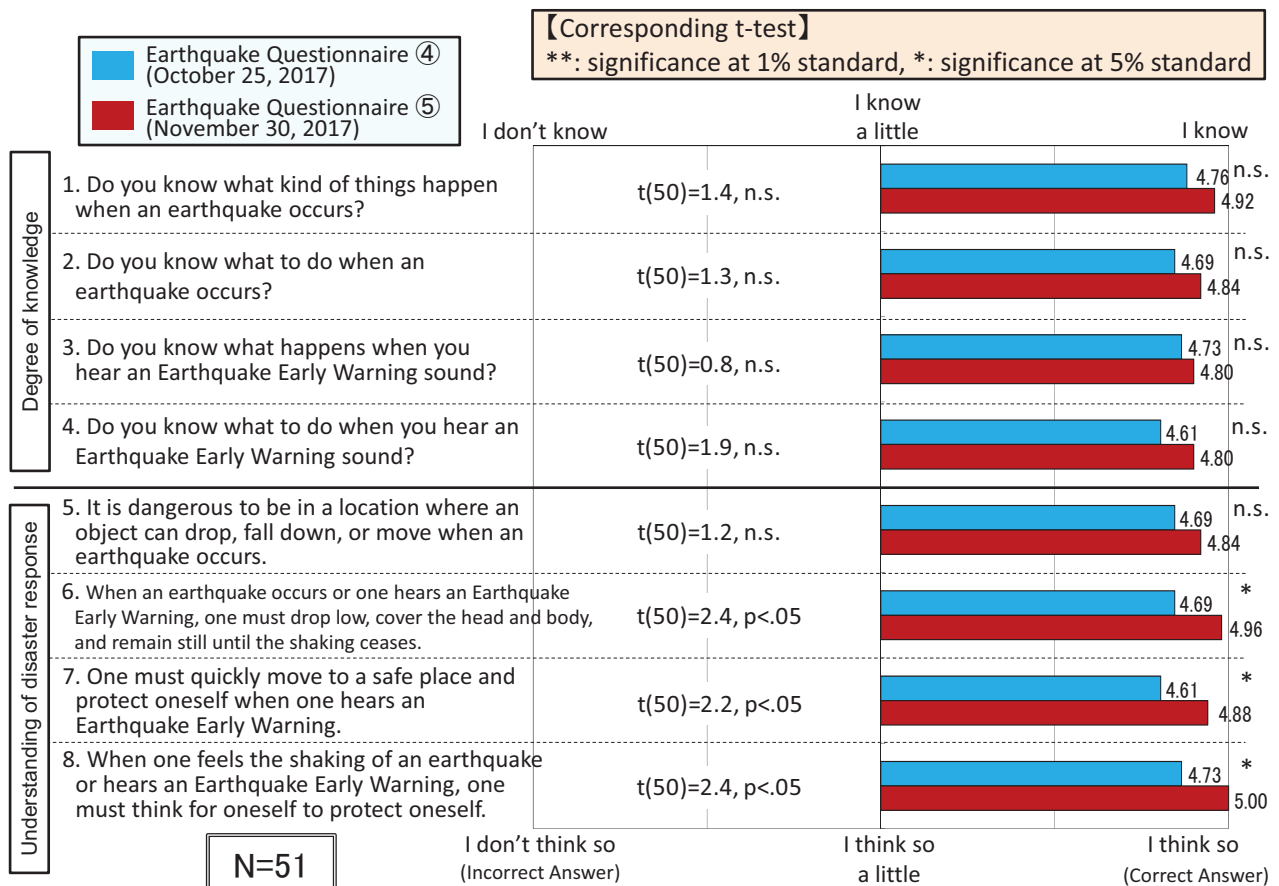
Earthquake Questionnaire ④ (October 25, 2017)
Earthquake Questionnaire ⑤ (November 30, 2017)

【Corresponding t-test】
**: significance at 1% standard, *: significance at 5% standard

I don't know
I know a little
I know

Degree of knowledge

1. Do you know what kind of things happen when an earthquake occurs?
t(50)=1.4, n.s.
4.76
4.92
n.s.

2. Do you know what to do when an earthquake occurs?
t(50)=1.3, n.s.
4.69
4.84
n.s.

3. Do you know what happens when you hear an Earthquake Early Warning sound?
t(50)=0.8, n.s.
4.73
4.80
n.s.

4. Do you know what to do when you hear an Earthquake Early Warning sound?
t(50)=1.9, n.s.
4.61
4.80
n.s.

Understanding of disaster response

5. It is dangerous to be in a location where an object can drop, fall down, or move when an earthquake occurs.
t(50)=1.2, n.s.
4.69
4.84
n.s.

6. When an earthquake occurs or one hears an Earthquake Early Warning, one must drop low, cover the head and body, and remain still until the shaking ceases.
t(50)=2.4, p<.05
4.69
4.96
*

7. One must quickly move to a safe place and protect oneself when one hears an Earthquake Early Warning.
t(50)=2.2, p<.05
4.61
4.88
*

8. When one feels the shaking of an earthquake or hears an Earthquake Early Warning, one must think for oneself to protect oneself.
t(50)=2.4, p<.05
4.73
5.00
*

N=51

I don't think so (Incorrect Answer)
I think so a little
I think so (Correct Answer)